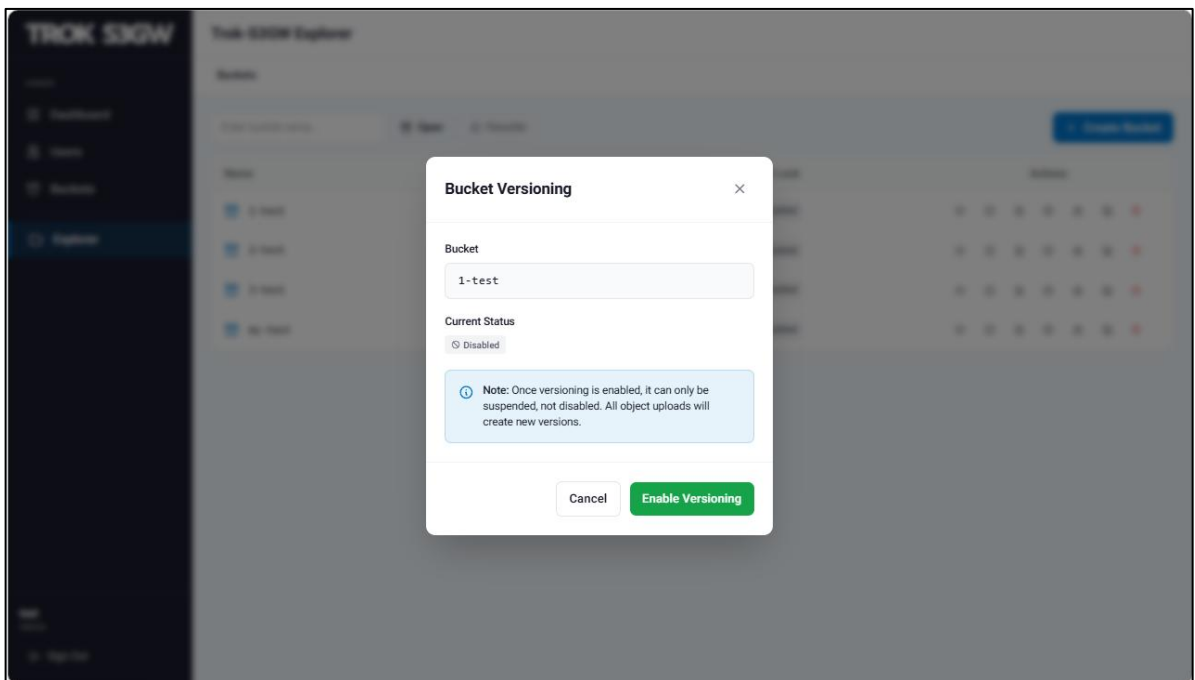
TROK S3GW

Trok S3GW Explorer

Buckets

Bucket Versioning

×

Bucket

1-test

Current Status

Disabled

Note: Once versioning is enabled, it can only be suspended, not disabled. All object uploads will create new versions.

Cancel

Enable Versioning